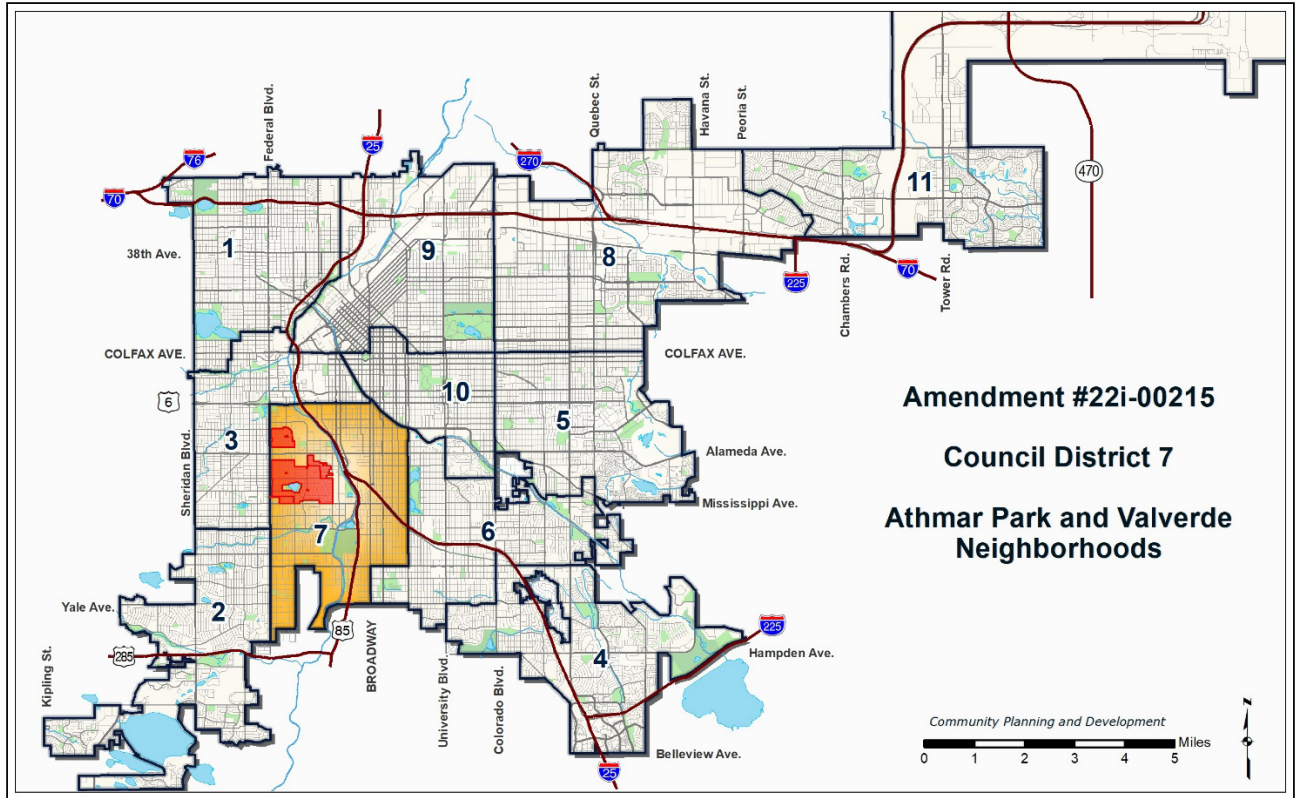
Federal Blvd.
25
76
70
270
Quebec St.
Havana St.
Peoria St.
470
11
38th Ave.
1
9
8
225
Chambers Rd.
70
Tower Rd.
COLFAX AVE.
COLFAX AVE.
6
10
Amendment #22i-00215
Sheridan Blvd.
3
5
Alameda Ave.
Council District 7
Mississippi Ave.
7
6
Athmar Park and Valverde Neighborhoods
Yale Ave.
2
85
BROADWAY
225
285
4
Hampden Ave.
Kipling St.
University Blvd.
Colorado Blvd.
Community Planning and Development
Miles
0 1 2 3 4 5
Belleview Ave.
25
N